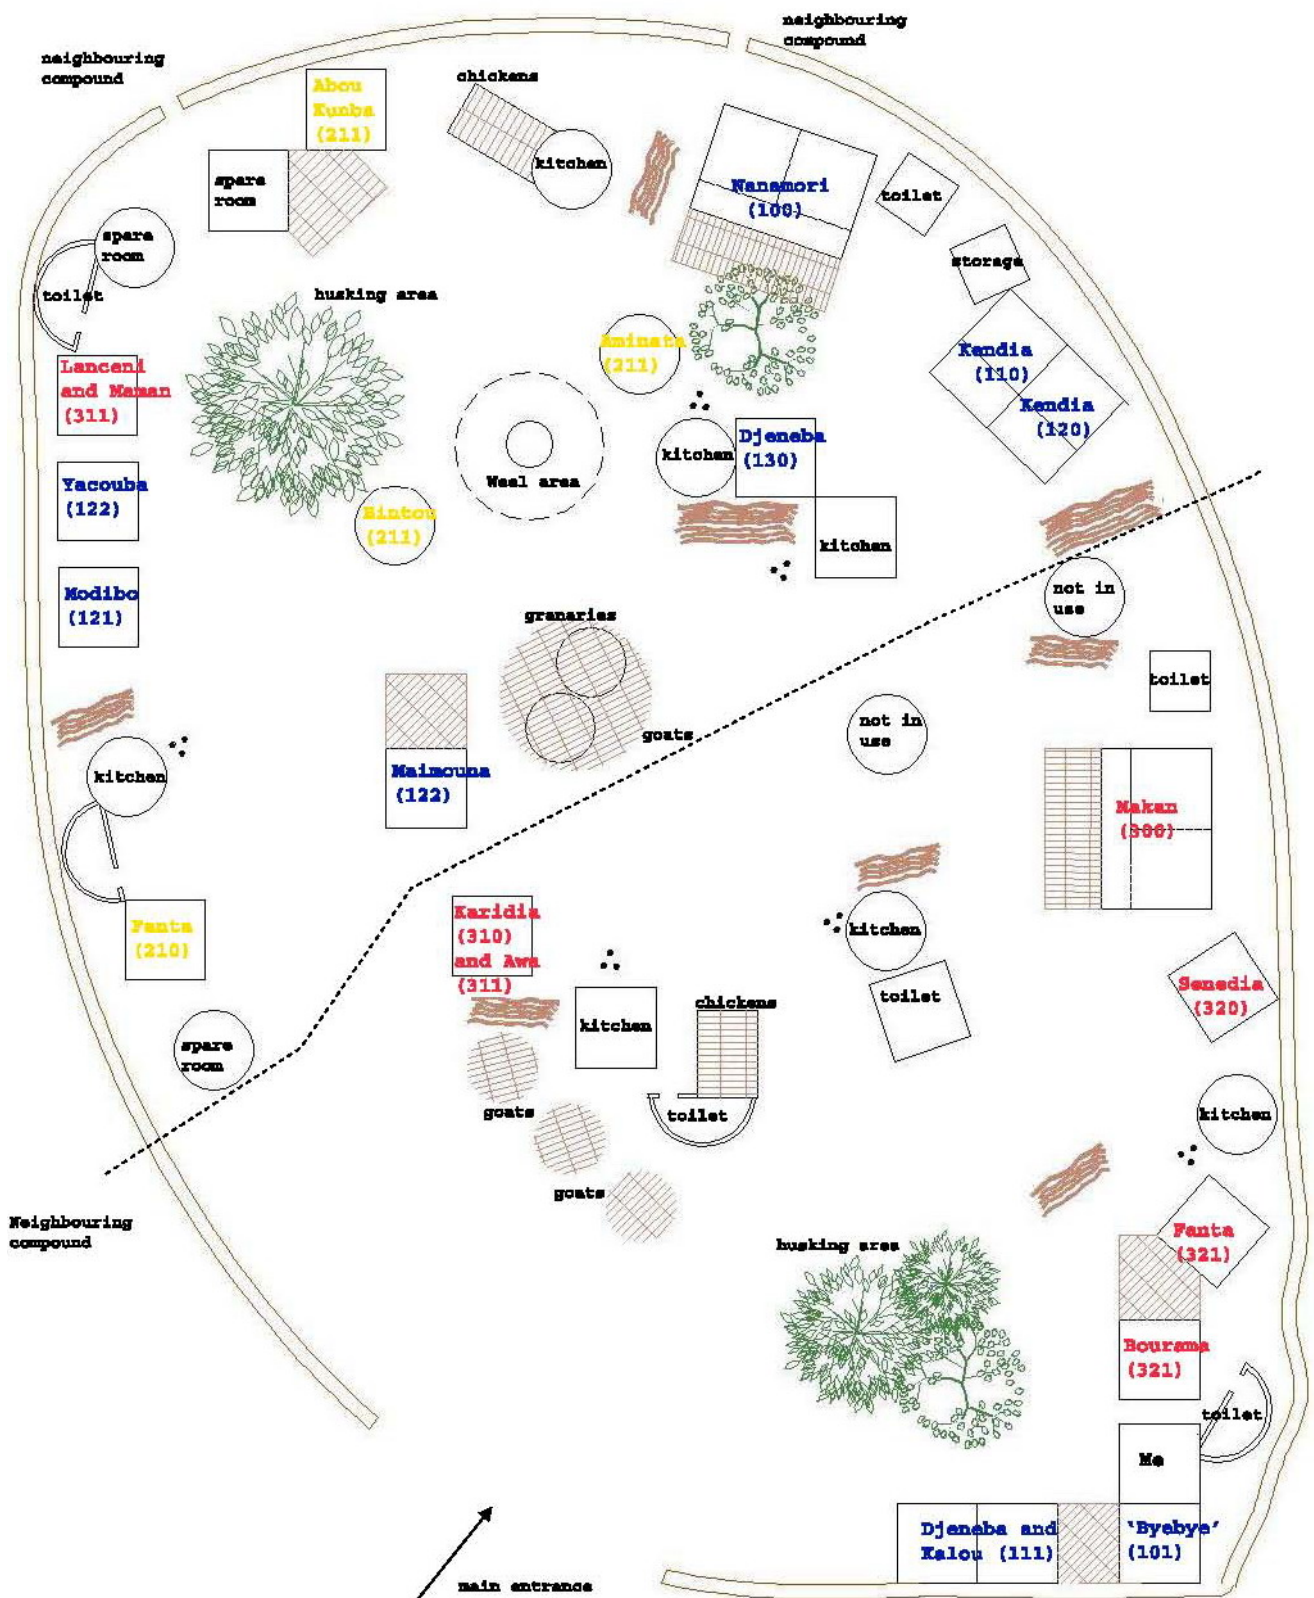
neighbouring compound

neighbouring compound

Abou Kunba (211)

chickens

kitchen

spare room

Nanamori (100)

toilet

spare room

storage

toilet

husking area

Kendia (110)

Aminata (211)

Kendia (120)

Lanceni and Maman (311)

Djeneba (130)

kitchen

Meal area

Yacouba (122)

Bintou (211)

kitchen

Modibo (121)

granaries

not in use

toilet

goats

not in use

kitchen

Maimouna (122)

Makan (300)

Fanta (210)

Karidia (310) and Awa (311)

kitchen

chickens

kitchen

toilet

Senedia (320)

spare room

toilet

goats

kitchen

goats

Neighbouring compound

husking area

Fanta (321)

Bourama (321)

toilet

Me

Djeneba and Kalou (111)

'Byebye' (101)

main entrance